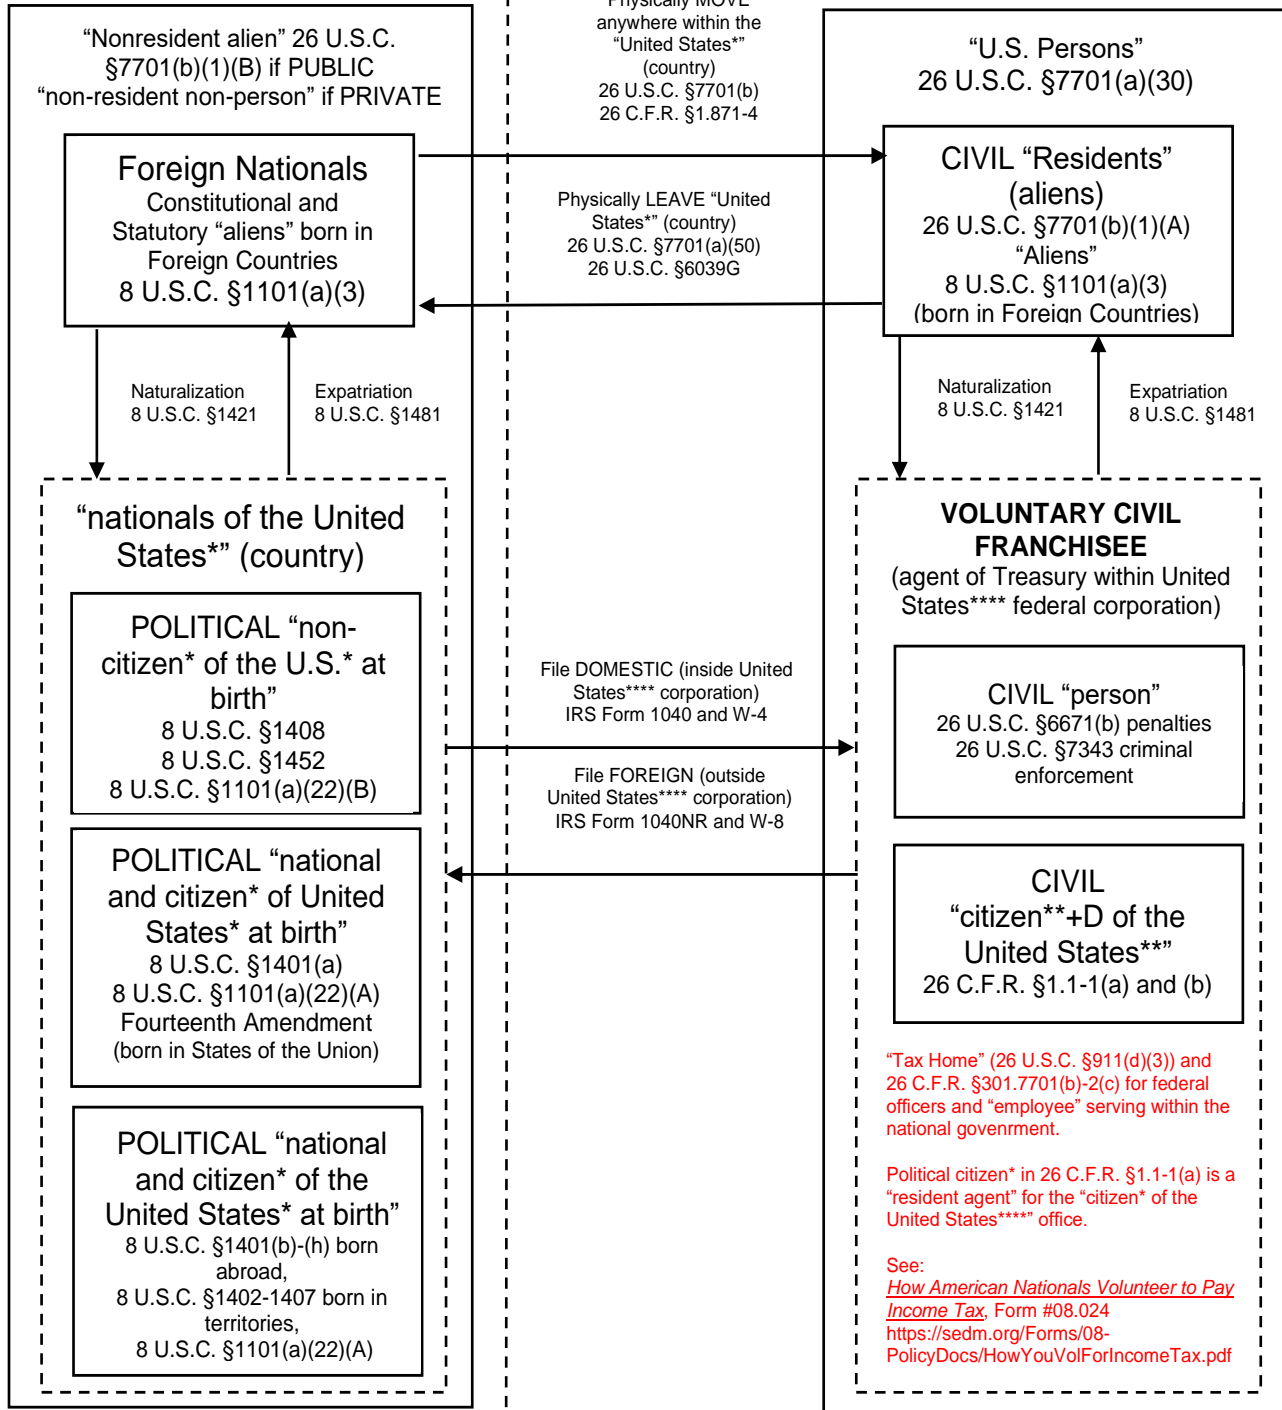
"Nonresident alien" 26 U.S.C. §7701(b)(1)(B) if PUBLIC "non-resident non-person" if PRIVATE

Foreign Nationals
Constitutional and Statutory "aliens" born in Foreign Countries
8 U.S.C. §1101(a)(3)

Naturalization
8 U.S.C. §1421

Expatriation
8 U.S.C. §1481

"nationals of the United States*" (country)

POLITICAL "non-citizen* of the U.S.* at birth"
8 U.S.C. §1408
8 U.S.C. §1452
8 U.S.C. §1101(a)(22)(B)

POLITICAL "national and citizen* of United States* at birth"
8 U.S.C. §1401(a)
8 U.S.C. §1101(a)(22)(A)
Fourteenth Amendment
(born in States of the Union)

POLITICAL "national and citizen* of the United States* at birth"
8 U.S.C. §1401(b)-(h) born abroad,
8 U.S.C. §1402-1407 born in territories,
8 U.S.C. §1101(a)(22)(A)

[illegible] MOVE anywhere within the "United States*" (country)
26 U.S.C. §7701(b)
26 C.F.R. §1.871-4

Physically LEAVE "United States*" (country)
26 U.S.C. §7701(a)(50)
26 U.S.C. §6039G

File DOMESTIC (inside United States**** corporation)
IRS Form 1040 and W-4

File FOREIGN (outside United States**** corporation)
IRS Form 1040NR and W-8

"U.S. Persons"
26 U.S.C. §7701(a)(30)

CIVIL "Residents" (aliens)
26 U.S.C. §7701(b)(1)(A)
"Aliens"
8 U.S.C. §1101(a)(3)
(born in Foreign Countries)

Naturalization
8 U.S.C. §1421

Expatriation
8 U.S.C. §1481

VOLUNTARY CIVIL FRANCHISEE
(agent of Treasury within United States**** federal corporation)

CIVIL "person"
26 U.S.C. §6671(b) penalties
26 U.S.C. §7343 criminal enforcement

CIVIL "citizen**+D of the United States**"
26 C.F.R. §1.1-1(a) and (b)

"Tax Home" (26 U.S.C. §911(d)(3)) and 26 C.F.R. §301.7701(b)-2(c) for federal officers and "employee" serving within the national govenrment.

Political citizen* in 26 C.F.R. §1.1-1(a) is a "resident agent" for the "citizen* of the United States****" office.

See:
How American Nationals Volunteer to Pay Income Tax, Form #08.024
https://sedm.org/Forms/08-PolicyDocs/HowYouVolForIncomeTax.pdf